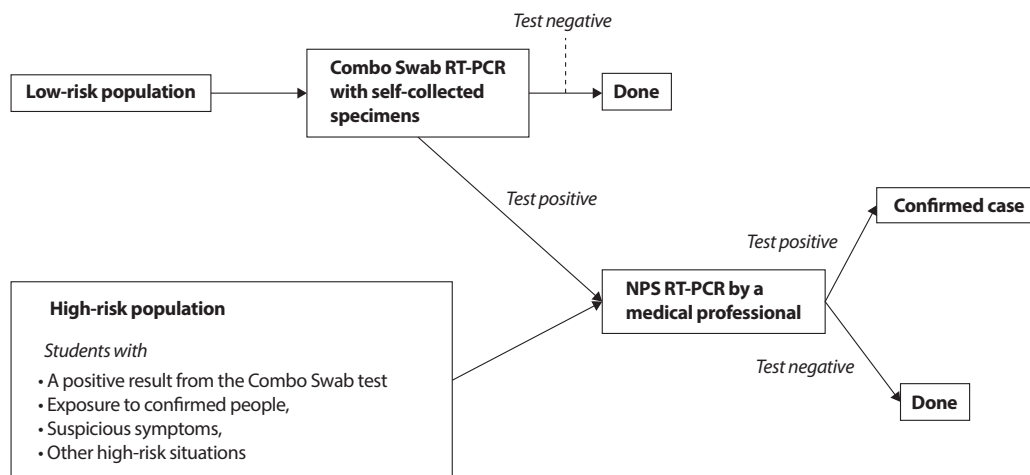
Test negative

Low-risk population

Combo Swab RT-PCR with self-collected specimens

Done

Test positive

Confirmed case

Test positive

High-risk population

Students with

• A positive result from the Combo Swab test
• Exposure to confirmed people,
• Suspicious symptoms,
• Other high-risk situations

NPS RT-PCR by a medical professional

Test negative

Done